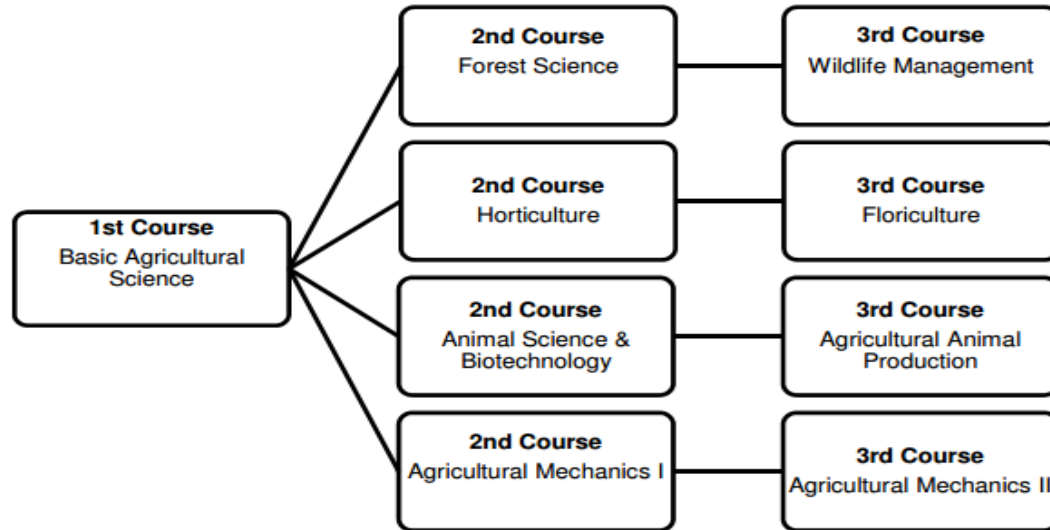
1st Course
Basic Agricultural Science

2nd Course
Forest Science

3rd Course
Wildlife Management

2nd Course
Horticulture

3rd Course
Floriculture

2nd Course
Animal Science & Biotechnology

3rd Course
Agricultural Animal Production

2nd Course
Agricultural Mechanics I

3rd Course
Agricultural Mechanics II